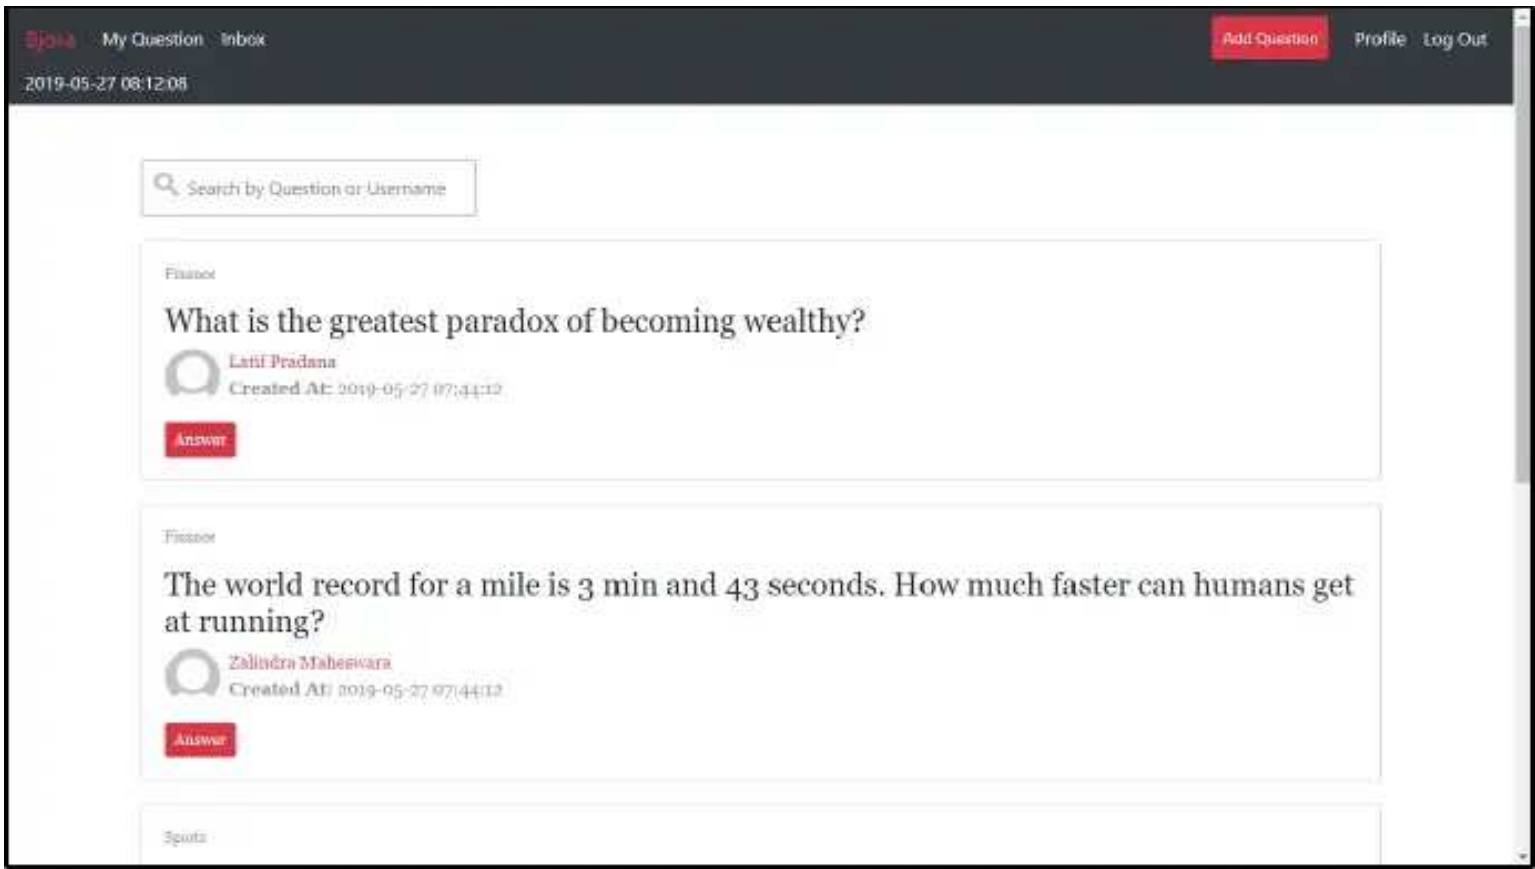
Sjora My Question Inbox

2019-05-27 08:12:08

Add Question Profile Log Out

Search by Question or Username

Finance

What is the greatest paradox of becoming wealthy?

Latif Pradana

Created At: 2019-05-27 07:44:12

Answer

Finance

The world record for a mile is 3 min and 43 seconds. How much faster can humans get at running?

Zalindra Maheswara

Created At: 2019-05-27 07:44:12

Answer

Sports